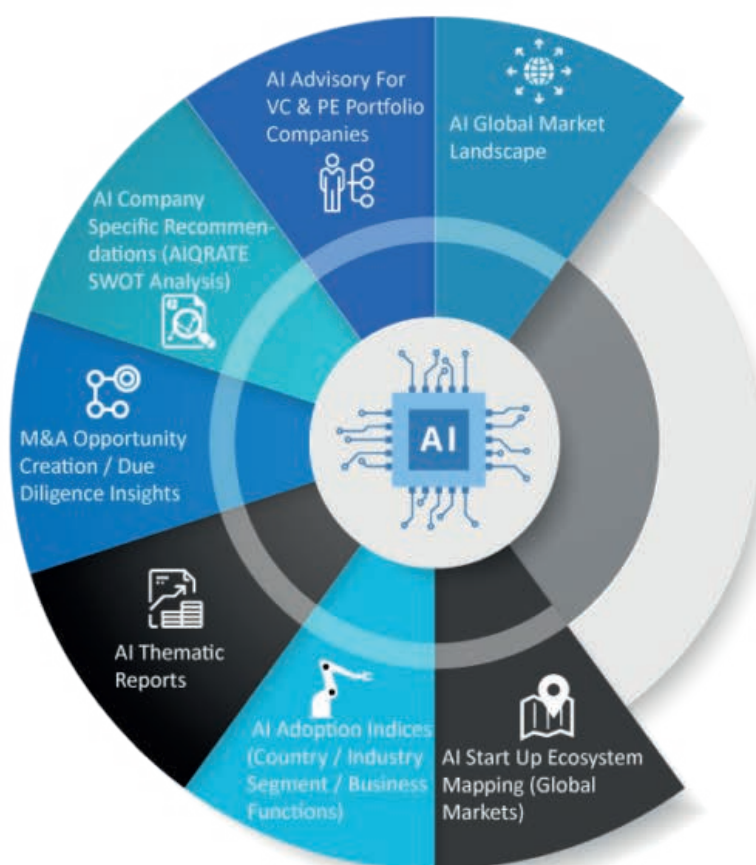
AI Advisory For VC & PE Portfolio Companies

AI Global Market Landscape

AI Company Specific Recommendations (AIQRATE SWOT Analysis)

M&A Opportunity Creation / Due Diligence Insights

AI

AI Thematic Reports

AI Adoption Indices (Country / Industry Segment / Business Functions)

AI Start Up Ecosystem Mapping (Global Markets)